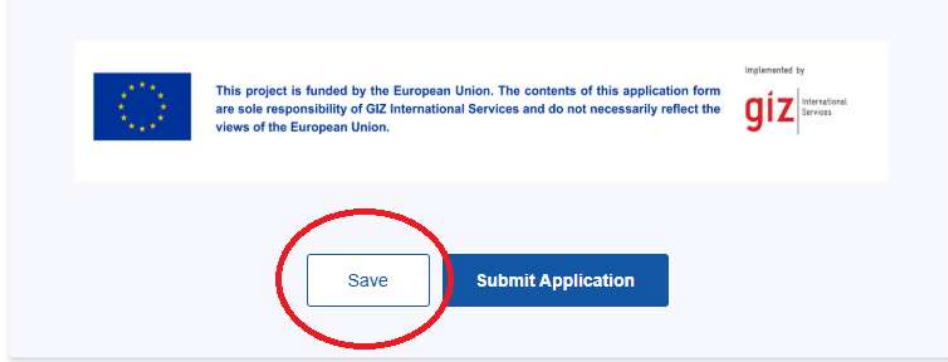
This project is funded by the European Union. The contents of this application form are sole responsibility of GIZ International Services and do not necessarily reflect the views of the European Union.

Implemented by

giz International Services

Save

Submit Application